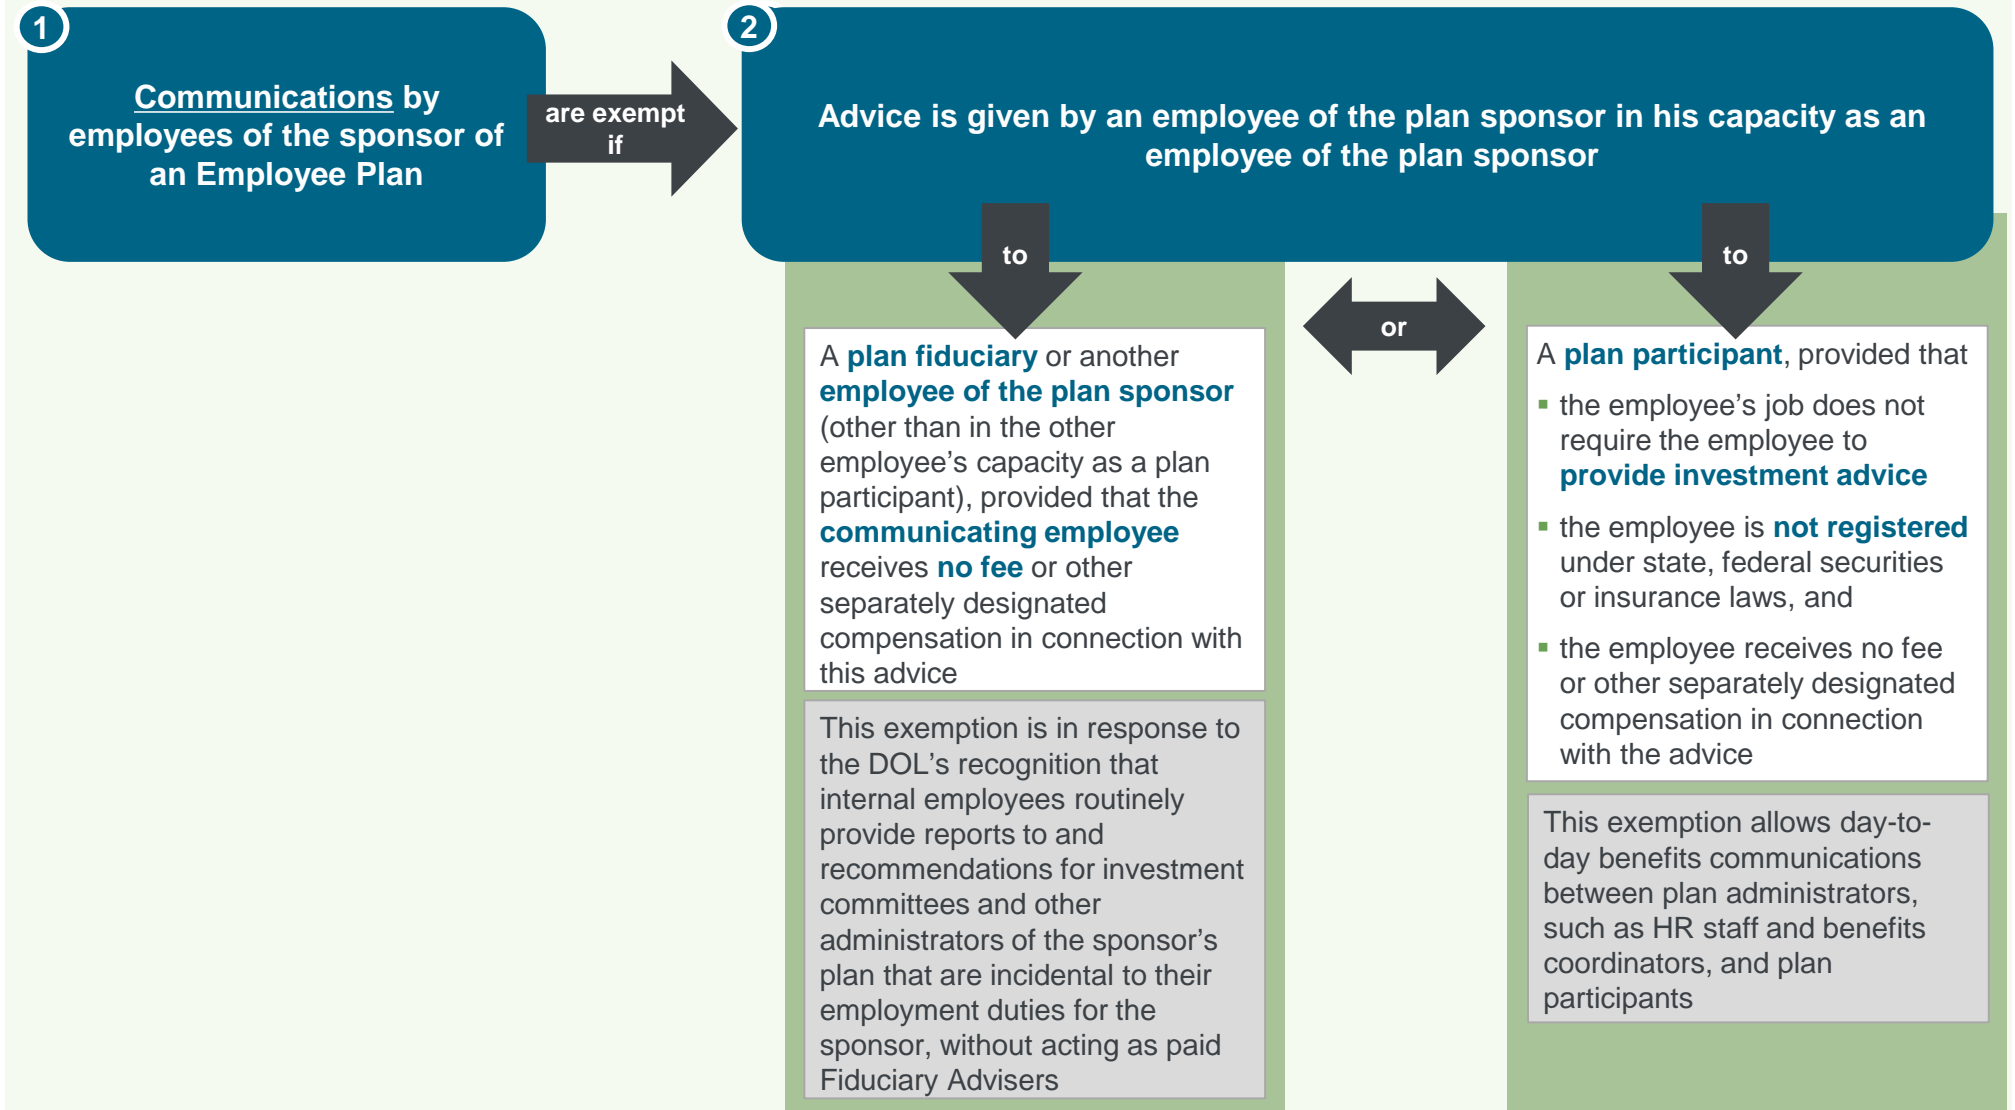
1

Communications by employees of the sponsor of an Employee Plan

are exempt if

2

Advice is given by an employee of the plan sponsor in his capacity as an employee of the plan sponsor

to

to

or

A plan fiduciary or another employee of the plan sponsor (other than in the other employee's capacity as a plan participant), provided that the communicating employee receives no fee or other separately designated compensation in connection with this advice

This exemption is in response to the DOL's recognition that internal employees routinely provide reports to and recommendations for investment committees and other administrators of the sponsor's plan that are incidental to their employment duties for the sponsor, without acting as paid Fiduciary Advisers

A plan participant, provided that

- the employee's job does not require the employee to provide investment advice
- the employee is not registered under state, federal securities or insurance laws, and
- the employee receives no fee or other separately designated compensation in connection with the advice

This exemption allows day-to-day benefits communications between plan administrators, such as HR staff and benefits coordinators, and plan participants